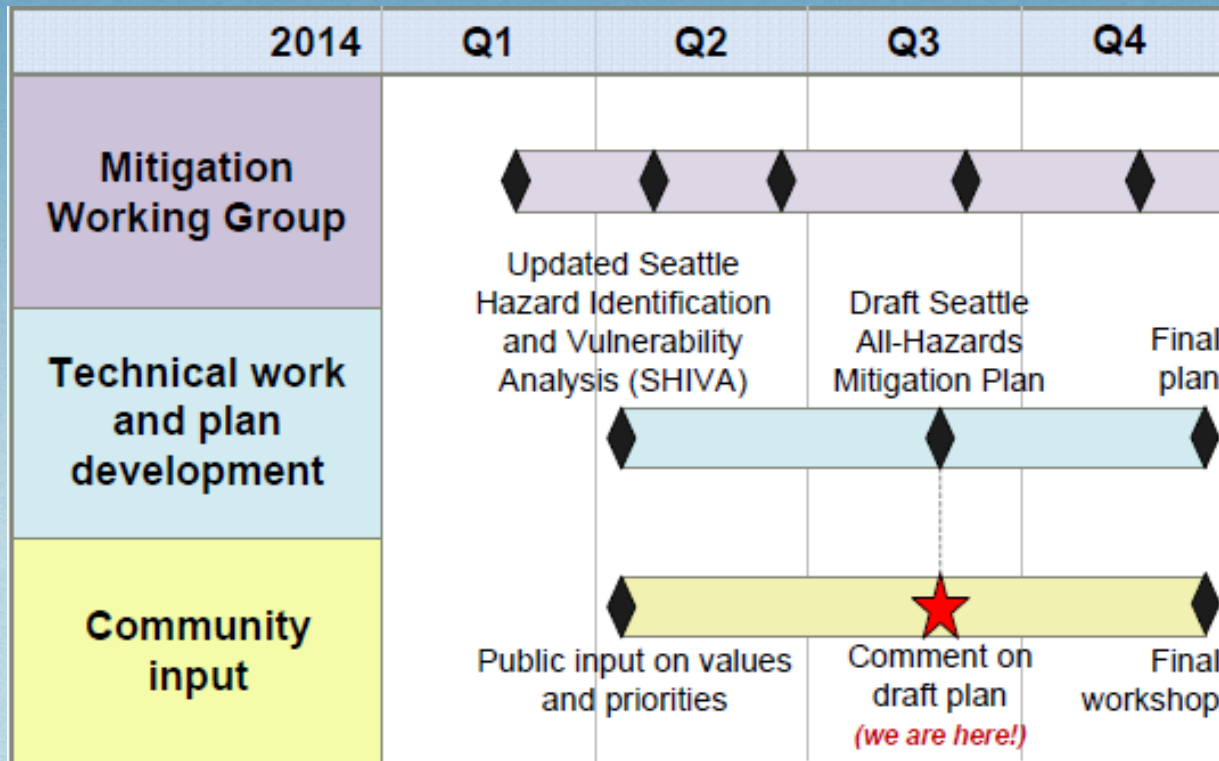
| 2014 | Q1 | Q2 | Q3 | Q4 |
|---|---|---|---|---|
| Mitigation Working Group | | | | |
| Technical work and plan development | | | | |
| Community input | | | | |

Updated Seattle Hazard Identification and Vulnerability Analysis (SHIVA)

Draft Seattle All-Hazards Mitigation Plan

Final plan

Public input on values and priorities

Comment on draft plan

(we are here!)

Final workshop